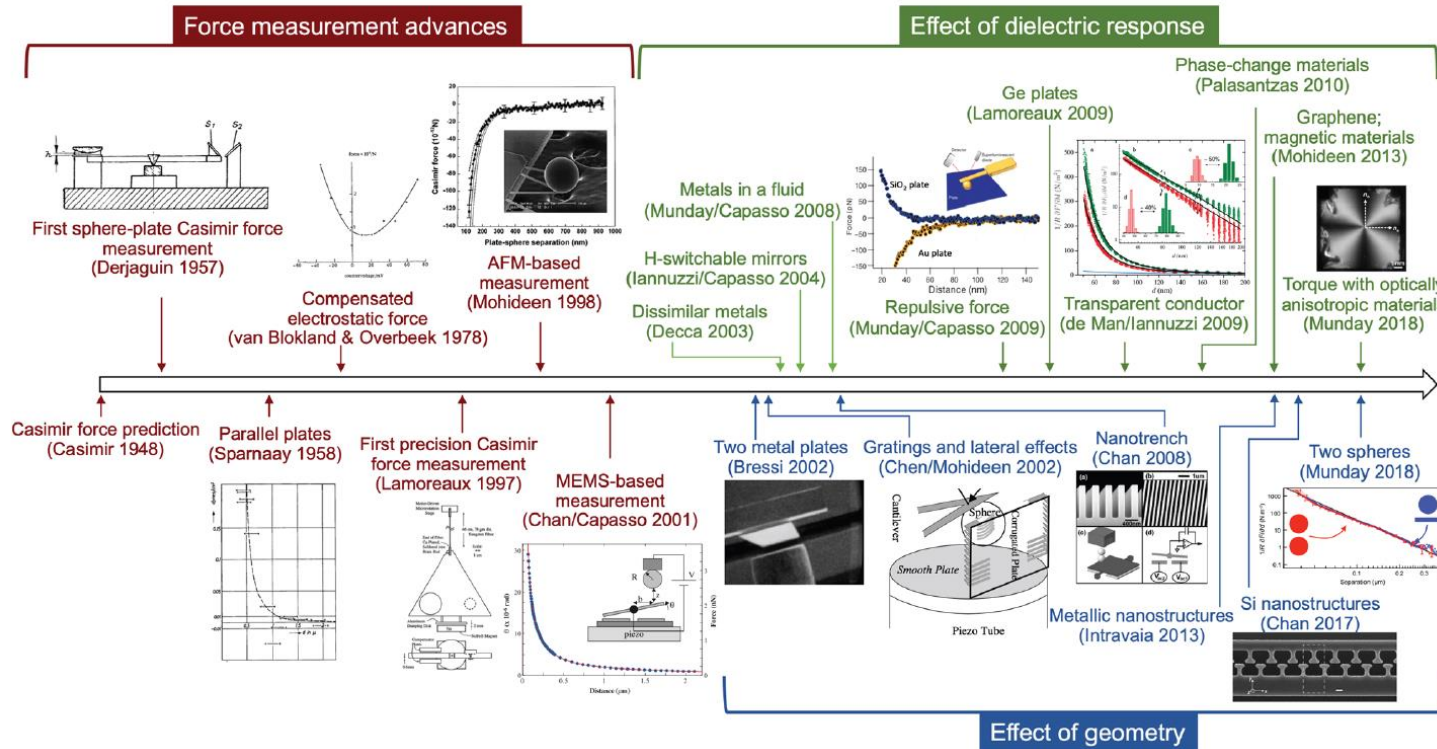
Force measurement advances

Effect of dielectric response

First sphere-plate Casimir force measurement (Derjaguin 1957)

Compensated electrostatic force (van Blokland & Overbeek 1978)

AFM-based measurement (Mohideen 1998)

Casimir force ($10^{-12}$N)

Plate-sphere separation (nm)

Metals in a fluid (Munday/Capasso 2008)

H-switchable mirrors (Iannuzzi/Capasso 2004)

Dissimilar metals (Decca 2003)

Ge plates (Lamoreaux 2009)

$SiO_2$ plate

Au plate

Force (pN)

Distance (nm)

Repulsive force (Munday/Capasso 2009)

Phase-change materials (Palasantzas 2010)

Transparent conductor (de Man/Iannuzzi 2009)

~50%

~40%

d (nm)

Graphene; magnetic materials (Mohideen 2013)

Torque with optically anisotropic material (Munday 2018)

Casimir force prediction (Casimir 1948)

Parallel plates (Sparnaay 1958)

First precision Casimir force measurement (Lamoreaux 1997)

MEMS-based measurement (Chan/Capasso 2001)

R

V

b

z

θ

piezo

Distance (μm)

Force (nN)

Two metal plates (Bressi 2002)

Gratings and lateral effects (Chen/Mohideen 2002)

Cantilever

Sphere

Corrugated Plate

Smooth Plate

Piezo Tube

Nanotrench (Chan 2008)

1μm

400nm

Metallic nanostructures (Intravaia 2013)

Si nanostructures (Chan 2017)

Two spheres (Munday 2018)

Separation (μm)

Effect of geometry